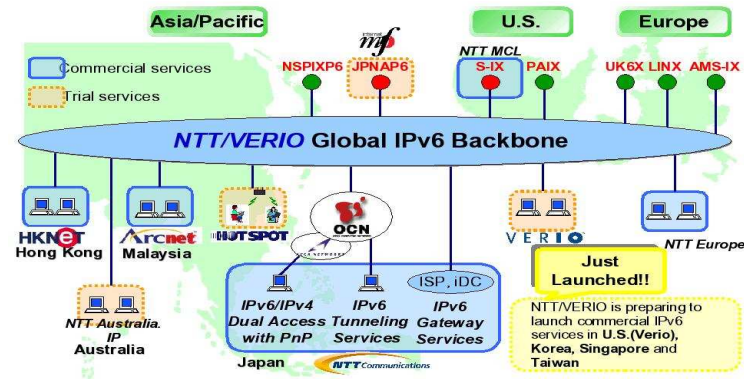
Asia/Pacific

U.S.

Europe

Commercial services

Trial services

Internet mf

NSPIXP6

JPNAP6

NTT MCL

S-IX

PAIX

UK6X

LINX

AMS-IX

NTT/VERIO Global IPv6 Backbone

HKNet
Hong Kong

Arcnet
Malaysia

HOTSPOT

OCN

VERIO

NTT Europe

Just Launched!!

NTT Australia. IP
Australia

ISP, iDC

IPv6/IPv4 Dual Access with PnP

IPv6 Tunneling Services

IPv6 Gateway Services

Japan

NTT Communications

NTT/VERIO is preparing to launch commercial IPv6 services in U.S.(Verio), Korea, Singapore and Taiwan